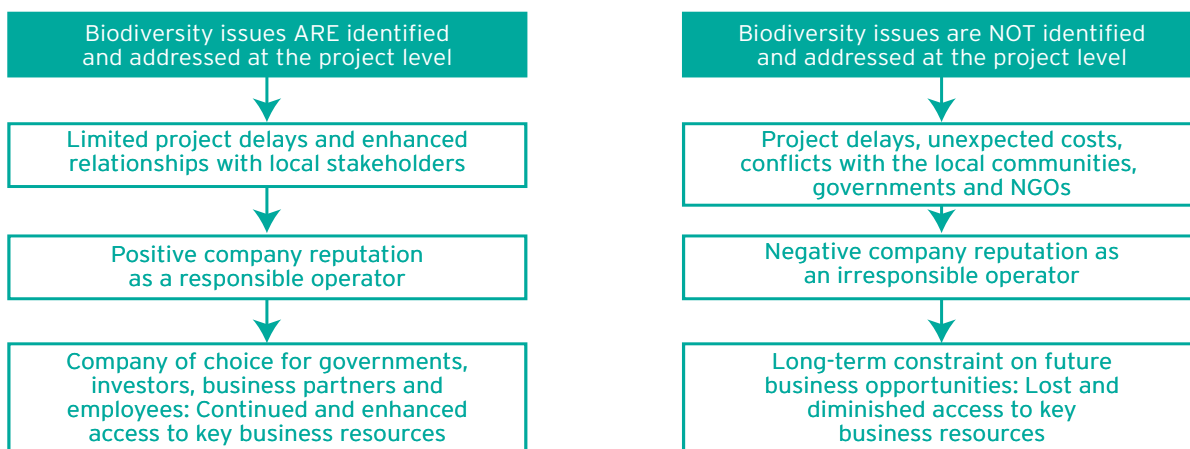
Biodiversity issues ARE identified and addressed at the project level

Limited project delays and enhanced relationships with local stakeholders

Positive company reputation as a responsible operator

Company of choice for governments, investors, business partners and employees: Continued and enhanced access to key business resources

Biodiversity issues are NOT identified and addressed at the project level

Project delays, unexpected costs, conflicts with the local communities, governments and NGOs

Negative company reputation as an irresponsible operator

Long-term constraint on future business opportunities: Lost and diminished access to key business resources